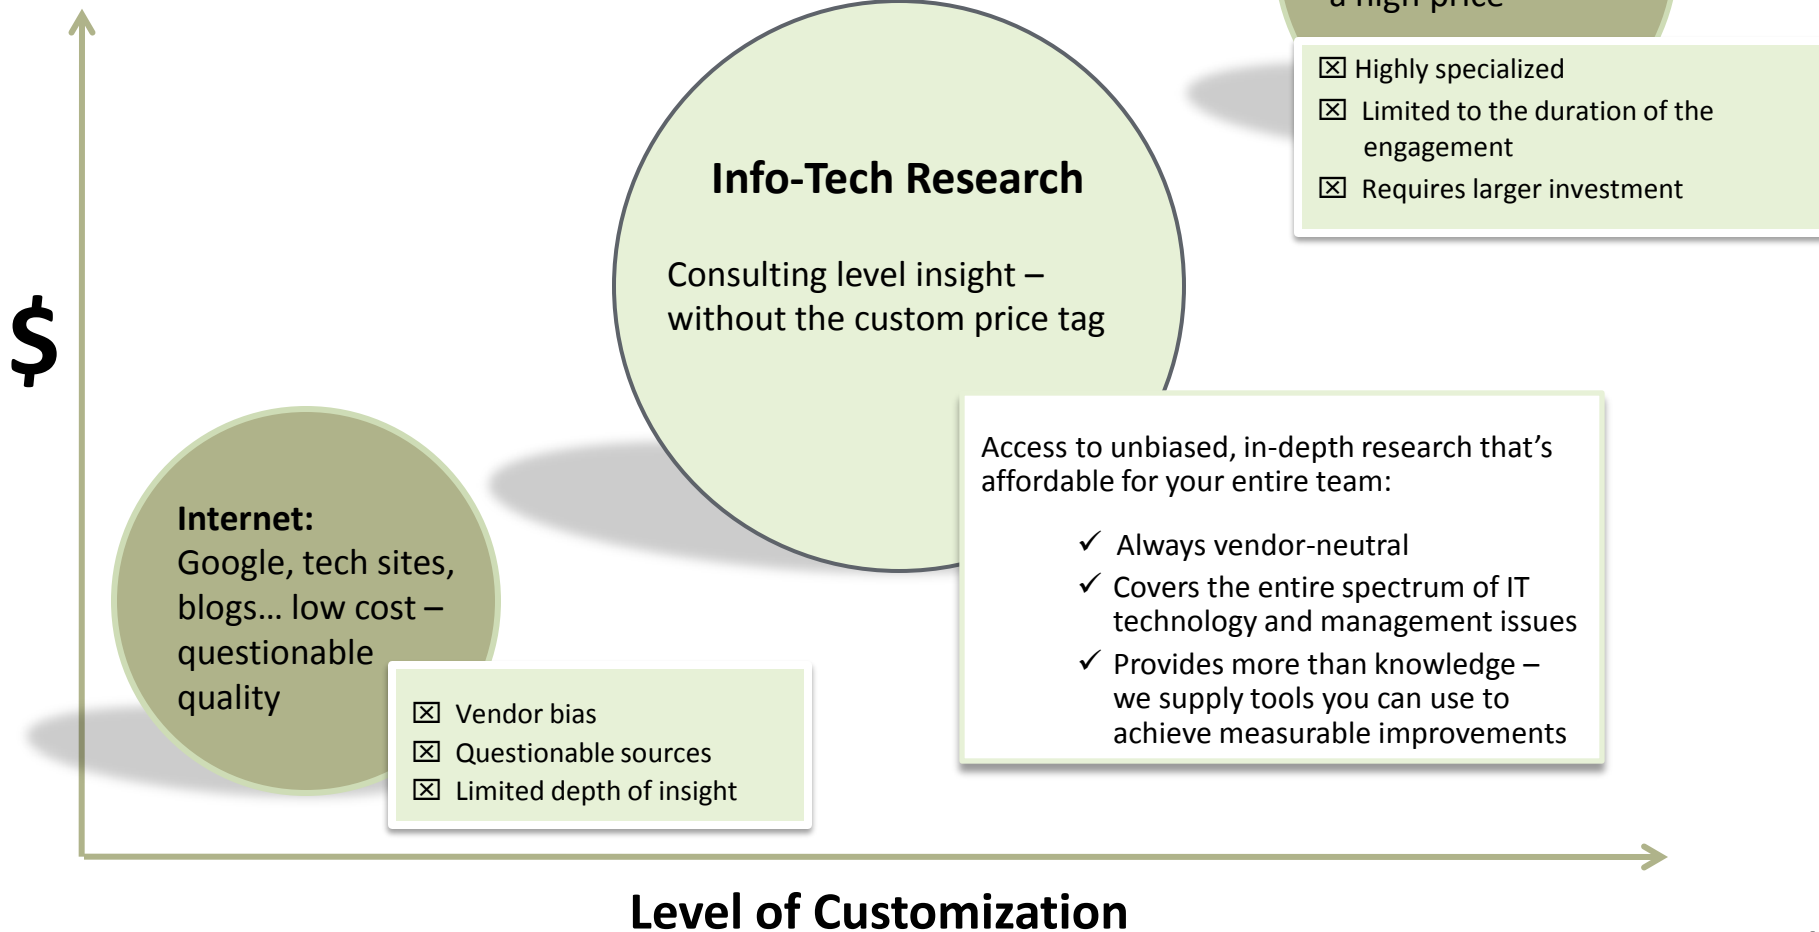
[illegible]

☒ Highly specialized
☒ Limited to the duration of the engagement
☒ Requires larger investment

$

Info-Tech Research

Consulting level insight – without the custom price tag

Access to unbiased, in-depth research that's affordable for your entire team:

✓ Always vendor-neutral
✓ Covers the entire spectrum of IT technology and management issues
✓ Provides more than knowledge – we supply tools you can use to achieve measurable improvements

Internet:
Google, tech sites, blogs… low cost – questionable quality

☒ Vendor bias
☒ Questionable sources
☒ Limited depth of insight

Level of Customization